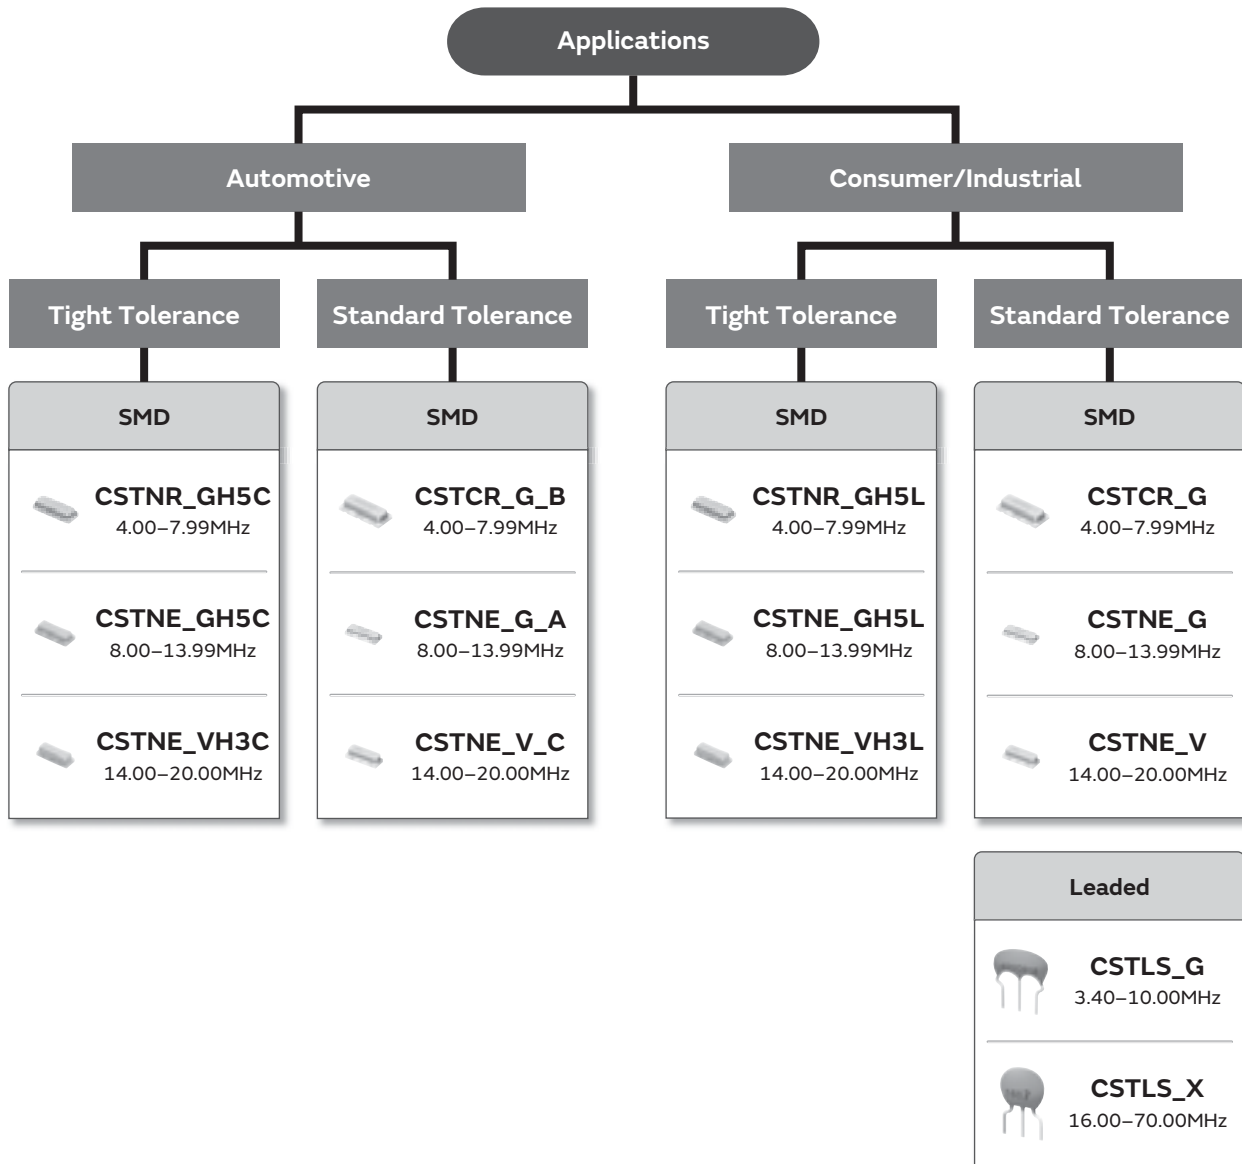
Applications

Automotive

Tight Tolerance

SMD

CSTNR_GH5C
4.00–7.99MHz

CSTNE_GH5C
8.00–13.99MHz

CSTNE_VH3C
14.00–20.00MHz

Standard Tolerance

SMD

CSTCR_G_B
4.00–7.99MHz

CSTNE_G_A
8.00–13.99MHz

CSTNE_V_C
14.00–20.00MHz

Consumer/Industrial

Tight Tolerance

SMD

CSTNR_GH5L
4.00–7.99MHz

CSTNE_GH5L
8.00–13.99MHz

CSTNE_VH3L
14.00–20.00MHz

Standard Tolerance

SMD

CSTCR_G
4.00–7.99MHz

CSTNE_G
8.00–13.99MHz

CSTNE_V
14.00–20.00MHz

Leaded

CSTLS_G
3.40–10.00MHz

CSTLS_X
16.00–70.00MHz